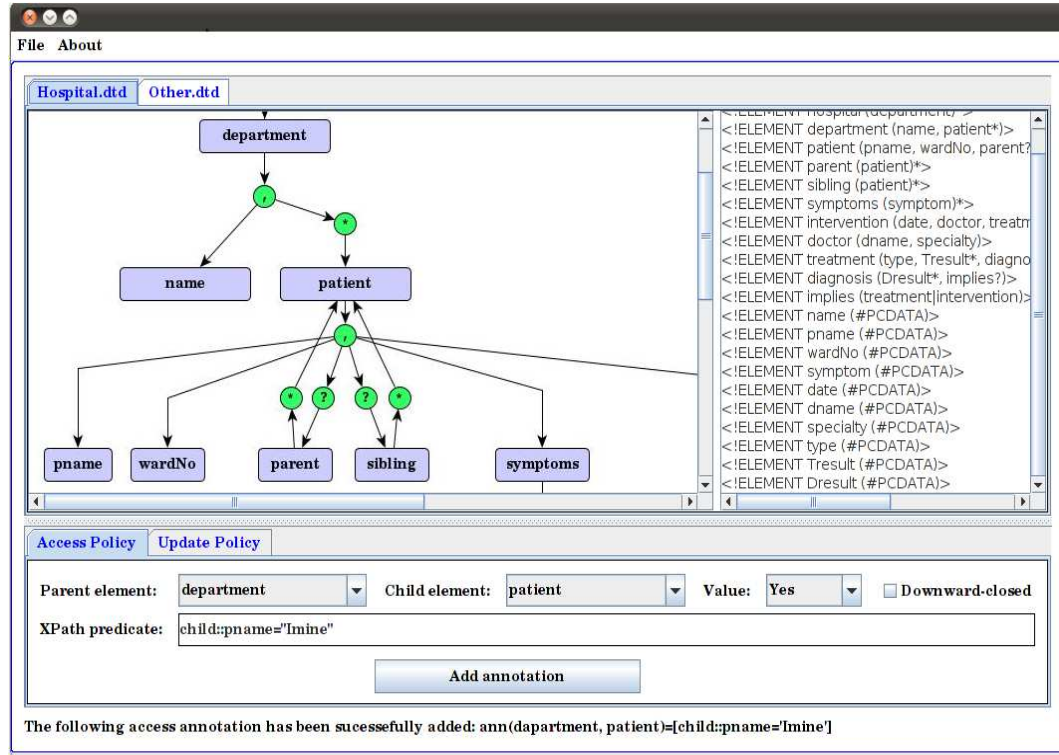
File About

Hospital.dtd Other.dtd

department
,
*
name
patient
,
*
?
?
*
pname
wardNo
parent
sibling
symptoms

<!ELEMENT hospital (department*)>
<!ELEMENT department (name, patient*)>
<!ELEMENT patient (pname, wardNo, parent?
<!ELEMENT parent (patient)*>
<!ELEMENT sibling (patient)*>
<!ELEMENT symptoms (symptom)*>
<!ELEMENT intervention (date, doctor, treatm
<!ELEMENT doctor (dname, specialty)>
<!ELEMENT treatment (type, Tresult*, diagno
<!ELEMENT diagnosis (Dresult*, implies?)>
<!ELEMENT implies (treatment|intervention)>
<!ELEMENT name (#PCDATA)>
<!ELEMENT pname (#PCDATA)>
<!ELEMENT wardNo (#PCDATA)>
<!ELEMENT symptom (#PCDATA)>
<!ELEMENT date (#PCDATA)>
<!ELEMENT dname (#PCDATA)>
<!ELEMENT specialty (#PCDATA)>
<!ELEMENT type (#PCDATA)>
<!ELEMENT Tresult (#PCDATA)>
<!ELEMENT Dresult (#PCDATA)>

Access Policy Update Policy

Parent element: department Child element: patient Value: Yes Downward-closed

XPath predicate: child::pname="Imine"

Add annotation

The following access annotation has been sucessefully added: ann(dapartment, patient)=[child::pname='Imine']